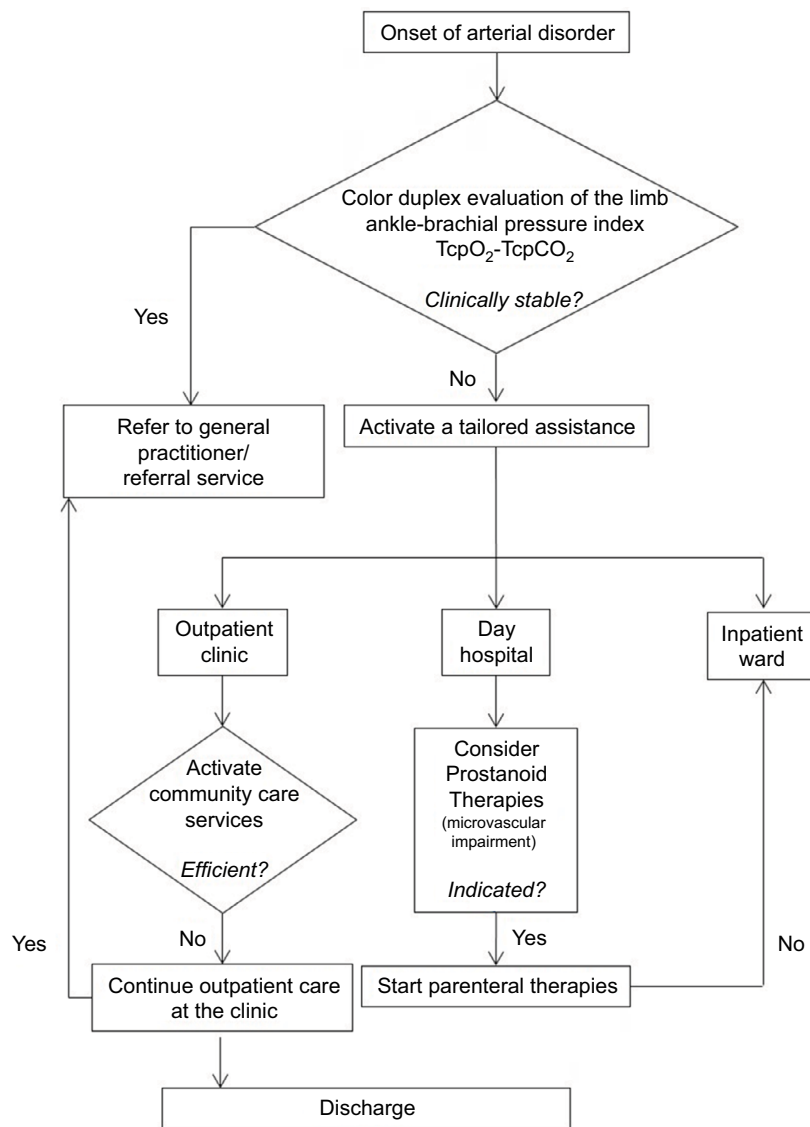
Onset of arterial disorder

Color duplex evaluation of the limb ankle-brachial pressure index $TcpO_2$-$TcpCO_2$

*Clinically stable?*

Yes

No

Refer to general practitioner/ referral service

Activate a tailored assistance

Outpatient clinic

Day hospital

Inpatient ward

Activate community care services

*Efficient?*

Consider Prostanoid Therapies (microvascular impairment)

*Indicated?*

Yes

No

Yes

No

Continue outpatient care at the clinic

Start parenteral therapies

Discharge